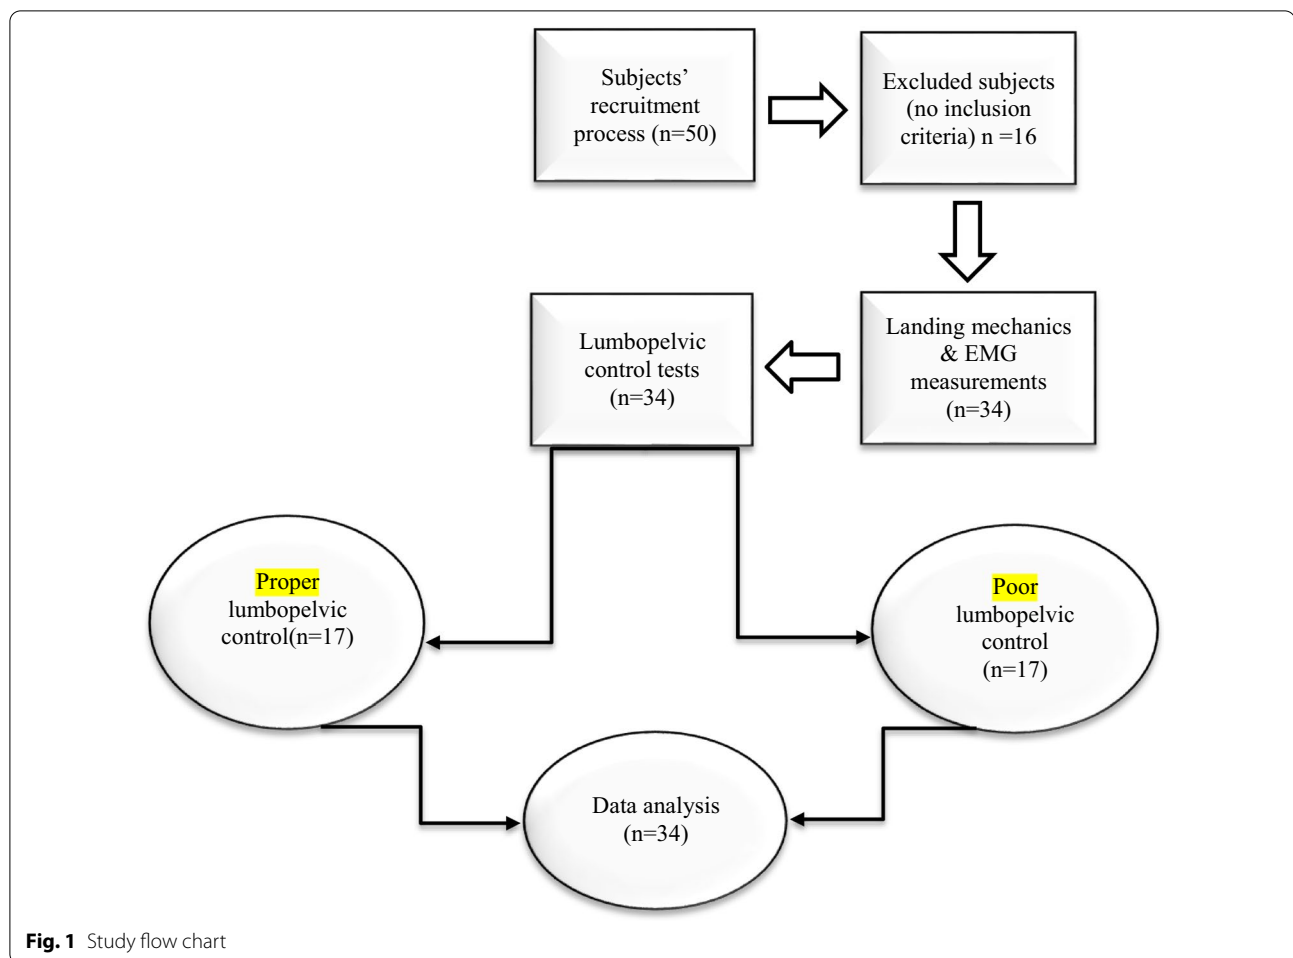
Subjects' recruitment process (n=50)

Excluded subjects (no inclusion criteria) n =16

Landing mechanics & EMG measurements (n=34)

Lumbopelvic control tests (n=34)

Proper lumbopelvic control(n=17)

Poor lumbopelvic control (n=17)

Data analysis (n=34)

**Fig. 1** Study flow chart